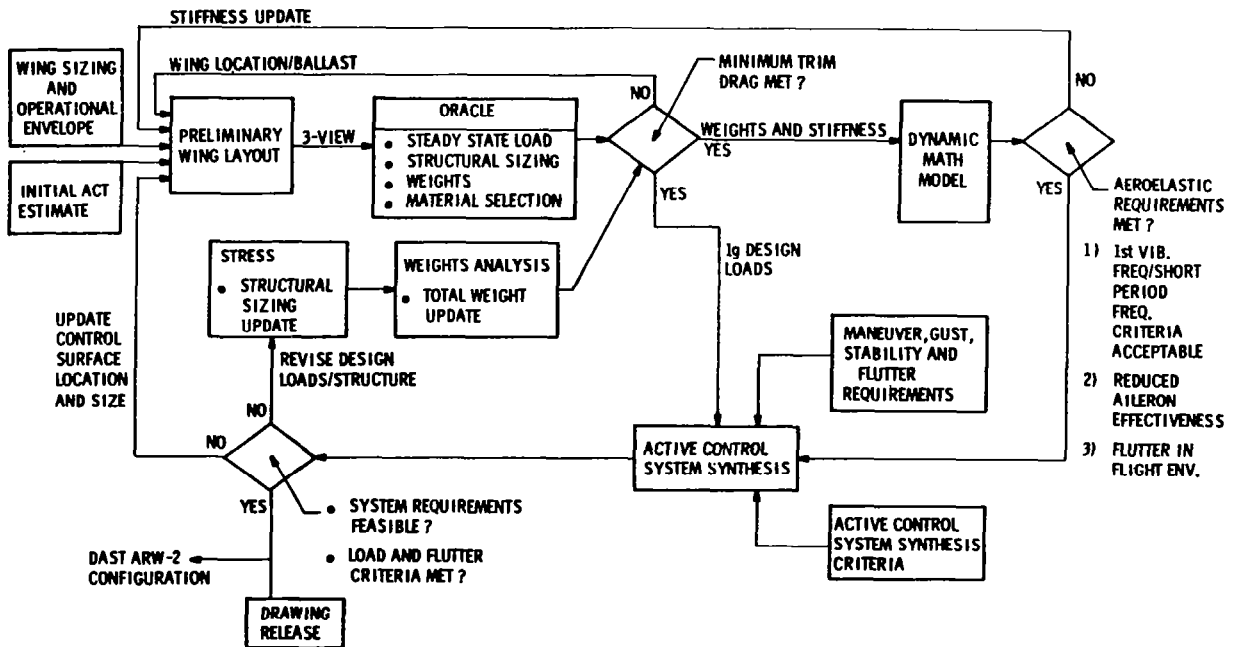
STIFFNESS UPDATE

WING LOCATION/BALLAST

WING SIZING AND OPERATIONAL ENVELOPE

INITIAL ACT ESTIMATE

PRELIMINARY WING LAYOUT

3-VIEW

ORACLE
• STEADY STATE LOAD
• STRUCTURAL SIZING
• WEIGHTS
• MATERIAL SELECTION

MINIMUM TRIM DRAG MET ?

NO

YES

WEIGHTS AND STIFFNESS

YES

DYNAMIC MATH MODEL

NO

YES

AEROELASTIC REQUIREMENTS MET ?

1) 1st VIB. FREQ/SHORT PERIOD FREQ. CRITERIA ACCEPTABLE

2) REDUCED AILERON EFFECTIVENESS

3) FLUTTER IN FLIGHT ENV.

STRESS
• STRUCTURAL SIZING UPDATE

WEIGHTS ANALYSIS
• TOTAL WEIGHT UPDATE

1g DESIGN LOADS

UPDATE CONTROL SURFACE LOCATION AND SIZE

REVISE DESIGN LOADS/STRUCTURE

NO

NO

MANEUVER, GUST, STABILITY AND FLUTTER REQUIREMENTS

ACTIVE CONTROL SYSTEM SYNTHESIS

YES

• SYSTEM REQUIREMENTS FEASIBLE ?

• LOAD AND FLUTTER CRITERIA MET ?

DAST ARW-2 CONFIGURATION

DRAWING RELEASE

ACTIVE CONTROL SYSTEM SYNTHESIS CRITERIA